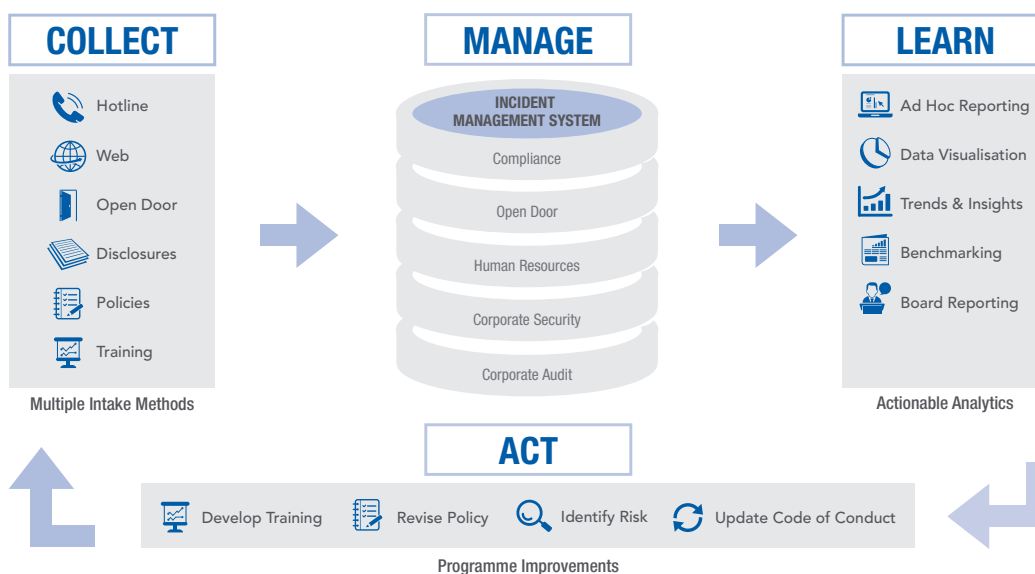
COLLECT

Hotline

Web

Open Door

Disclosures

Policies

Training

Multiple Intake Methods

MANAGE

INCIDENT MANAGEMENT SYSTEM

Compliance

Open Door

Human Resources

Corporate Security

Corporate Audit

LEARN

Ad Hoc Reporting

Data Visualisation

Trends & Insights

Benchmarking

Board Reporting

Actionable Analytics

ACT

Develop Training

Revise Policy

Identify Risk

Update Code of Conduct

Programme Improvements